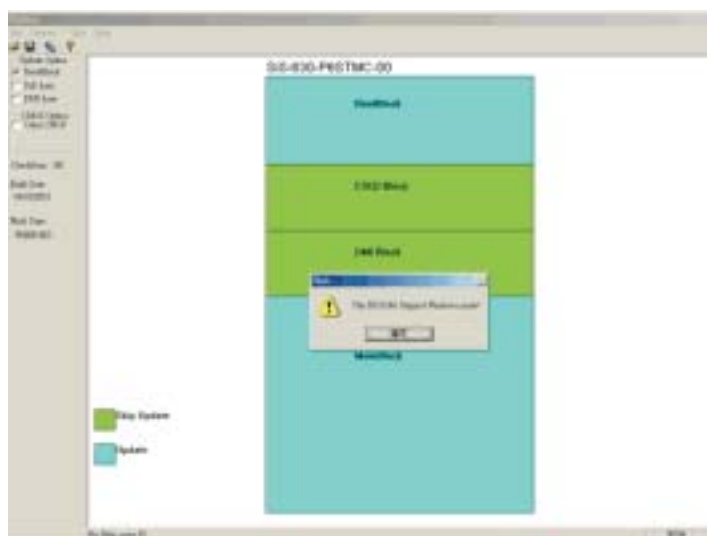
SIS-630-P6STMC-00

BootBlock

ESCD Block

DMI Block

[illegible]

The BIOS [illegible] Support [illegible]

OK

MainBlock

Skip Update

Update

Update Option
BootBlock
ESCD Area
DMI Area

CMOS Option
Clear CMOS

CheckSum : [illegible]

Built Date:
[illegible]

Flash Type:
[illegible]